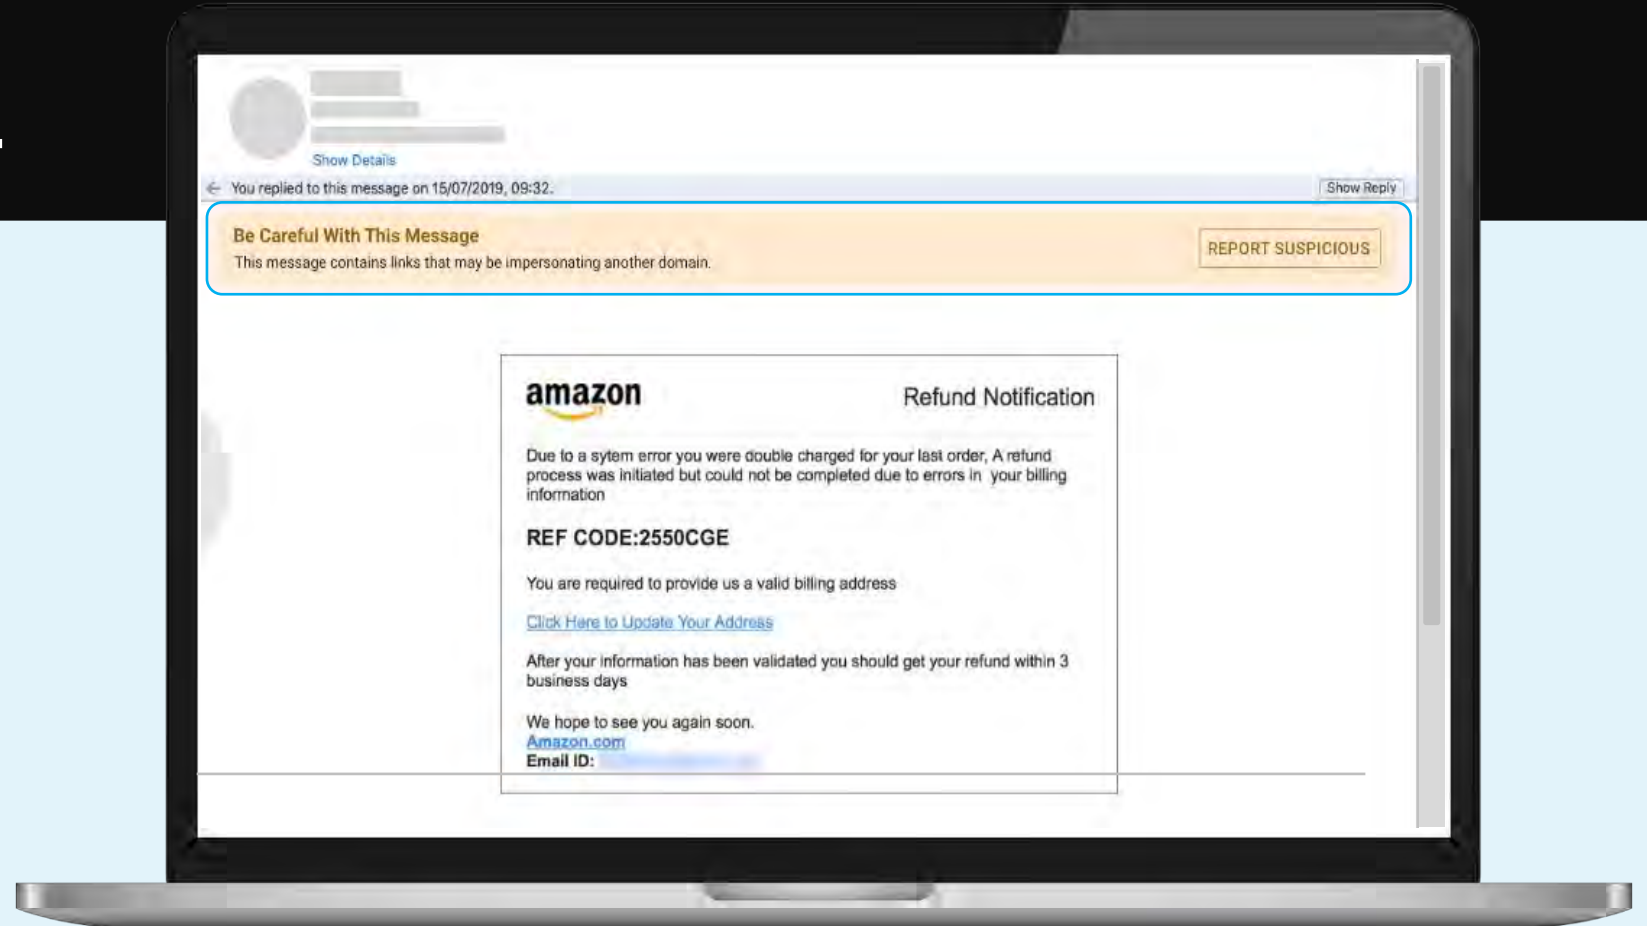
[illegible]
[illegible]
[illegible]
Show Details

You replied to this message on 15/07/2019, 09:32.

Show Reply

Be Careful With This Message
This message contains links that may be impersonating another domain.

REPORT SUSPICIOUS

amazon

Refund Notification

Due to a sytem error you were double charged for your last order, A refund process was initiated but could not be completed due to errors in your billing information

REF CODE:2550CGE

You are required to provide us a valid billing address

Click Here to Update Your Address

After your information has been validated you should get your refund within 3 business days

We hope to see you again soon.
Amazon.com
Email ID: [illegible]